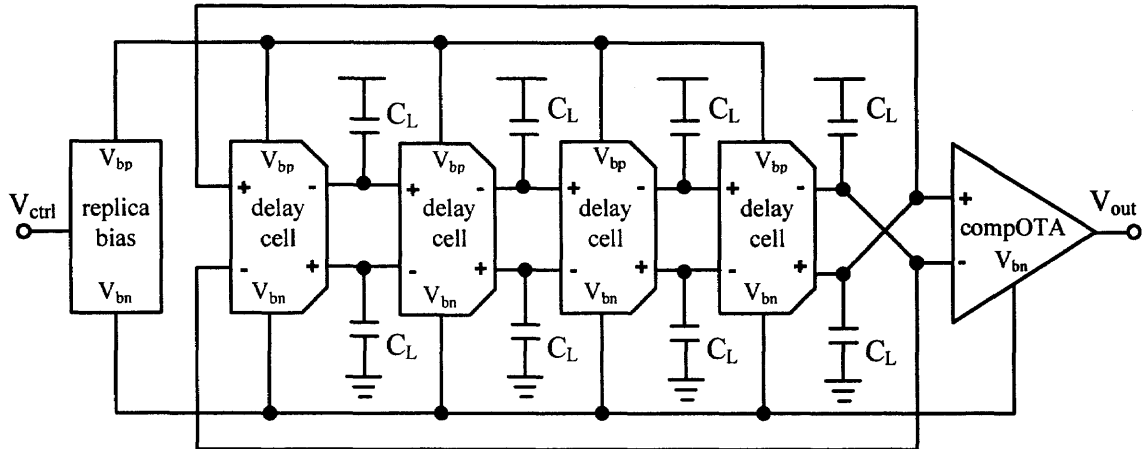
$V_{ctrl}$

replica bias

$V_{bp}$

$V_{bn}$

$V_{bp}$
+ delay cell -
- +
$V_{bn}$

$C_L$

$C_L$

$V_{bp}$
+ delay cell -
- +
$V_{bn}$

$C_L$

$C_L$

$V_{bp}$
+ delay cell -
- +
$V_{bn}$

$C_L$

$C_L$

$V_{bp}$
+ delay cell -
- +
$V_{bn}$

$C_L$

$C_L$

+
compOTA
-
$V_{bn}$

$V_{out}$